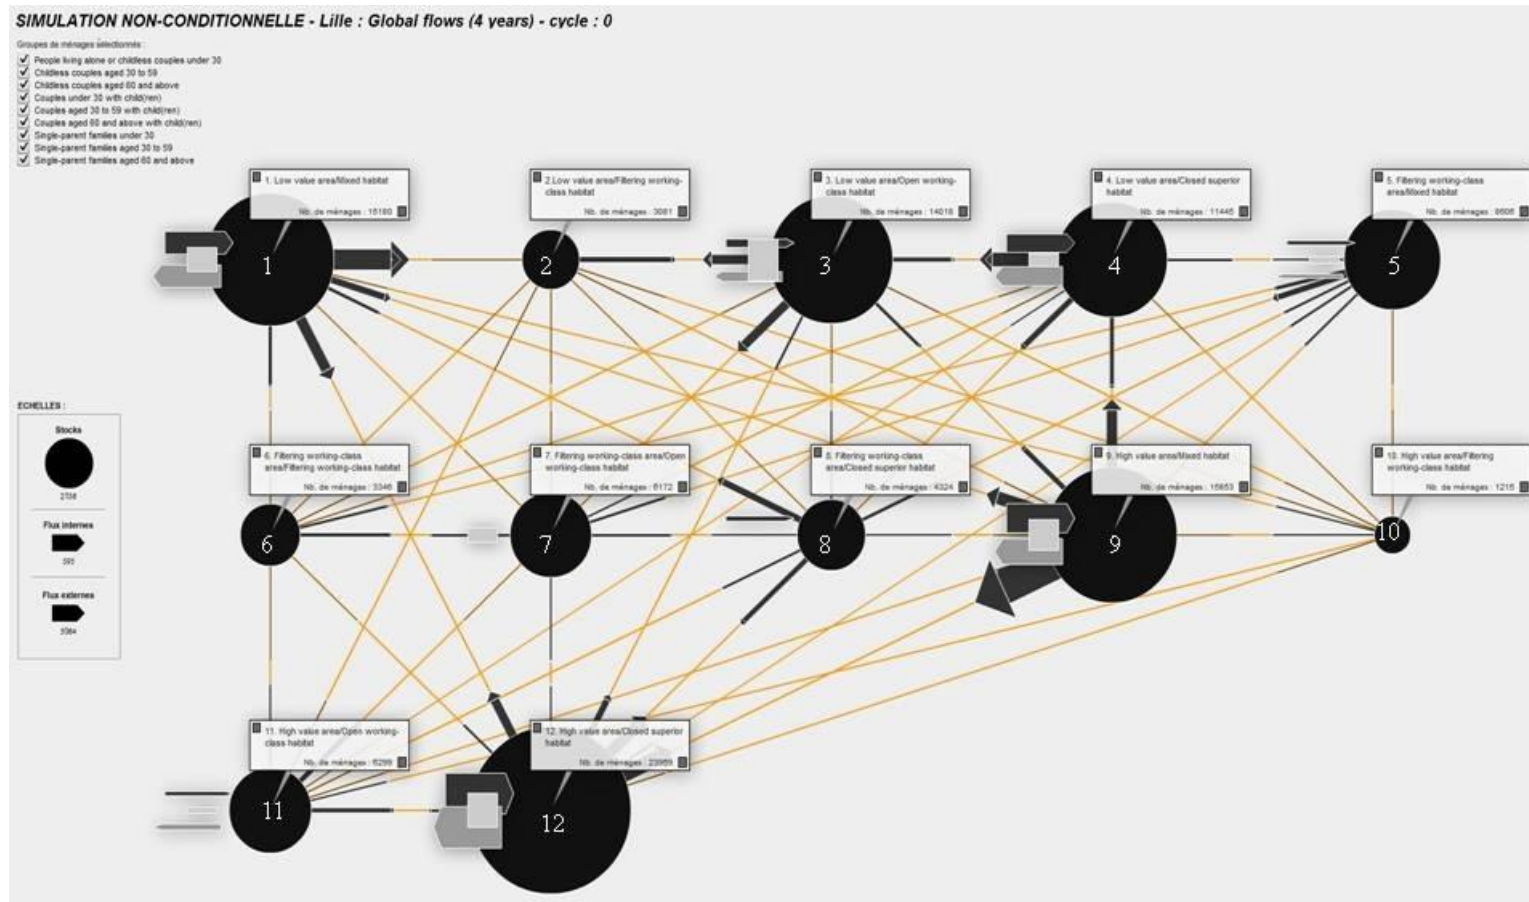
SIMULATION NON-CONDITIONNELLE - Lille : Global flows (4 years) - cycle : 0

Groupes de ménages sélectionnés :
People living alone or childless couples under 30
Childless couples aged 30 to 59
Childless couples aged 60 and above
Couples under 30 with child(ren)
Couples aged 30 to 59 with child(ren)
Couples aged 60 and above with child(ren)
Single-parent families under 30
Single-parent families aged 30 to 59
Single-parent families aged 60 and above

1. Low value area/Mixed habitat
Nb. de ménages : 15180

2.Low value area/Filtering working-class habitat
Nb. de ménages : 3061

3. Low value area/Open working-class habitat
Nb. de ménages : 14018

4. Low value area/Closed superior habitat
Nb. de ménages : 11445

5. Filtering working-class area/Mixed habitat
Nb. de ménages : 8606

6. Filtering working-class area/Filtering working-class habitat
Nb. de ménages : 3346

7. Filtering working-class area/Open working-class habitat
Nb. de ménages : 6172

8. Filtering working-class area/Closed superior habitat
Nb. de ménages : 4324

9. High value area/Mixed habitat
Nb. de ménages : 15853

10. High value area/Filtering working-class habitat
Nb. de ménages : 1215

11. High value area/Open working-class habitat
Nb. de ménages : 6299

12. High value area/Closed superior habitat
Nb. de ménages : 23989

1
2
3
4
5
6
7
8
9
10
11
12

ECHELLES :
Stocks
2738
Flux internes
595
Flux externes
5064